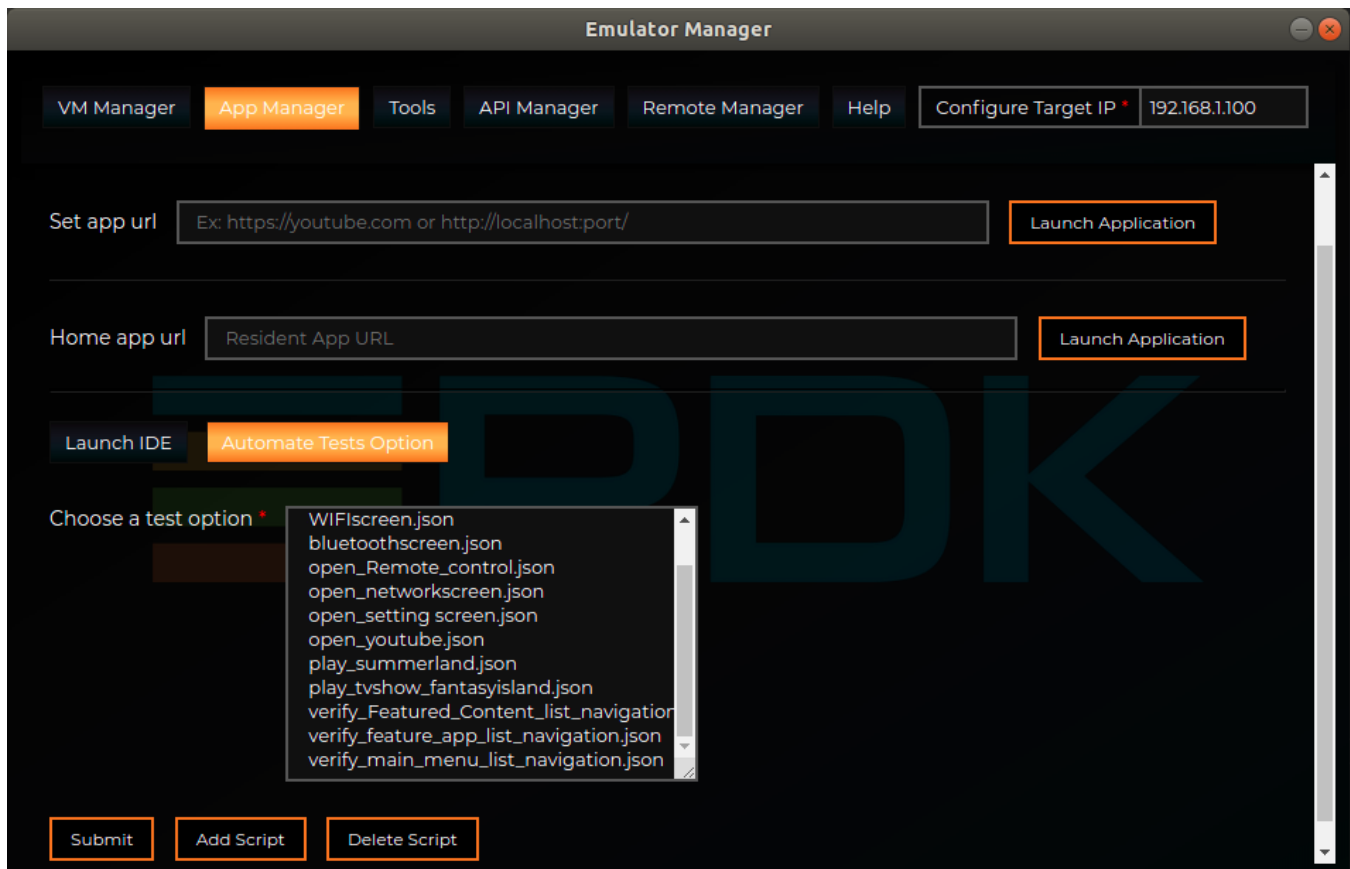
Emulator Manager

VM Manager | App Manager | Tools | API Manager | Remote Manager | Help | Configure Target IP * | 192.168.1.100

Set app url
Ex: https://youtube.com or http://localhost:port/
Launch Application

Home app url
Resident App URL
Launch Application

RDK

Launch IDE
Automate Tests Option

Choose a test option *
WIFIscreen.json
bluetoothscreen.json
open_Remote_control.json
open_networkscreen.json
open_setting screen.json
open_youtube.json
play_summerland.json
play_tvshow_fantasyisland.json
verify_Featured_Content_list_navigation
verify_feature_app_list_navigation.json
verify_main_menu_list_navigation.json

Submit
Add Script
Delete Script